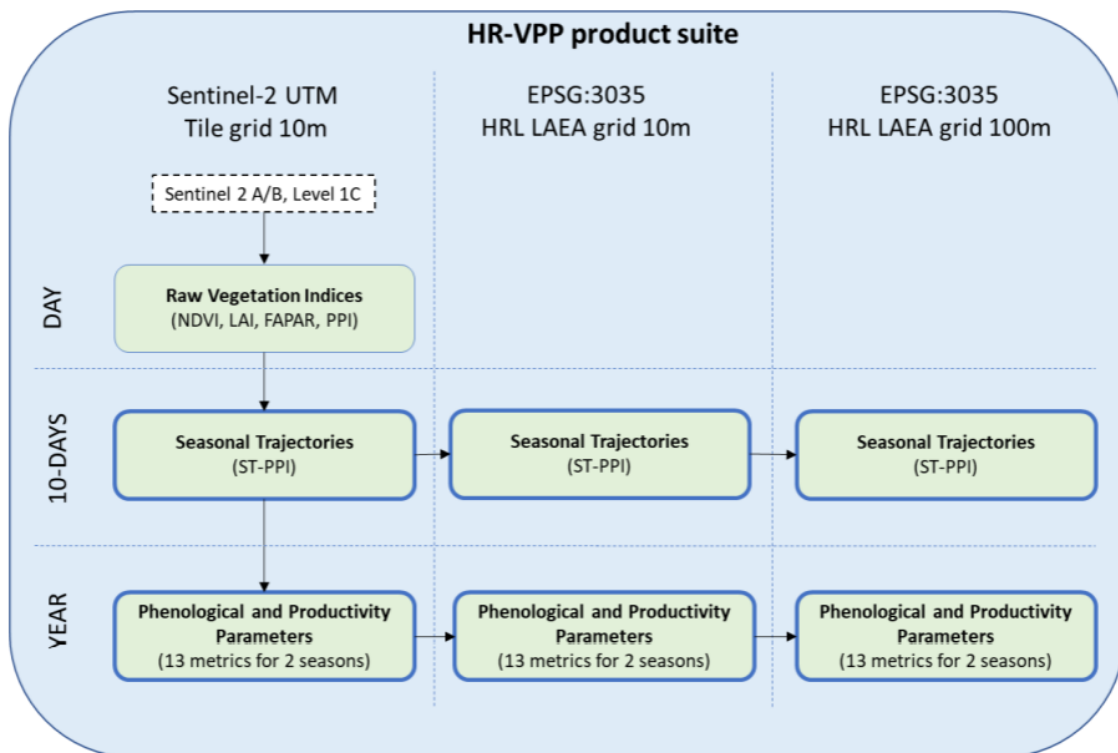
HR-VPP product suite

Sentinel-2 UTM
Tile grid 10m

EPSG:3035
HRL LAEA grid 10m

EPSG:3035
HRL LAEA grid 100m

Sentinel 2 A/B, Level 1C

DAY

Raw Vegetation Indices
(NDVI, LAI, FAPAR, PPI)

10-DAYS

Seasonal Trajectories
(ST-PPI)

Seasonal Trajectories
(ST-PPI)

Seasonal Trajectories
(ST-PPI)

YEAR

Phenological and Productivity Parameters
(13 metrics for 2 seasons)

Phenological and Productivity Parameters
(13 metrics for 2 seasons)

Phenological and Productivity Parameters
(13 metrics for 2 seasons)